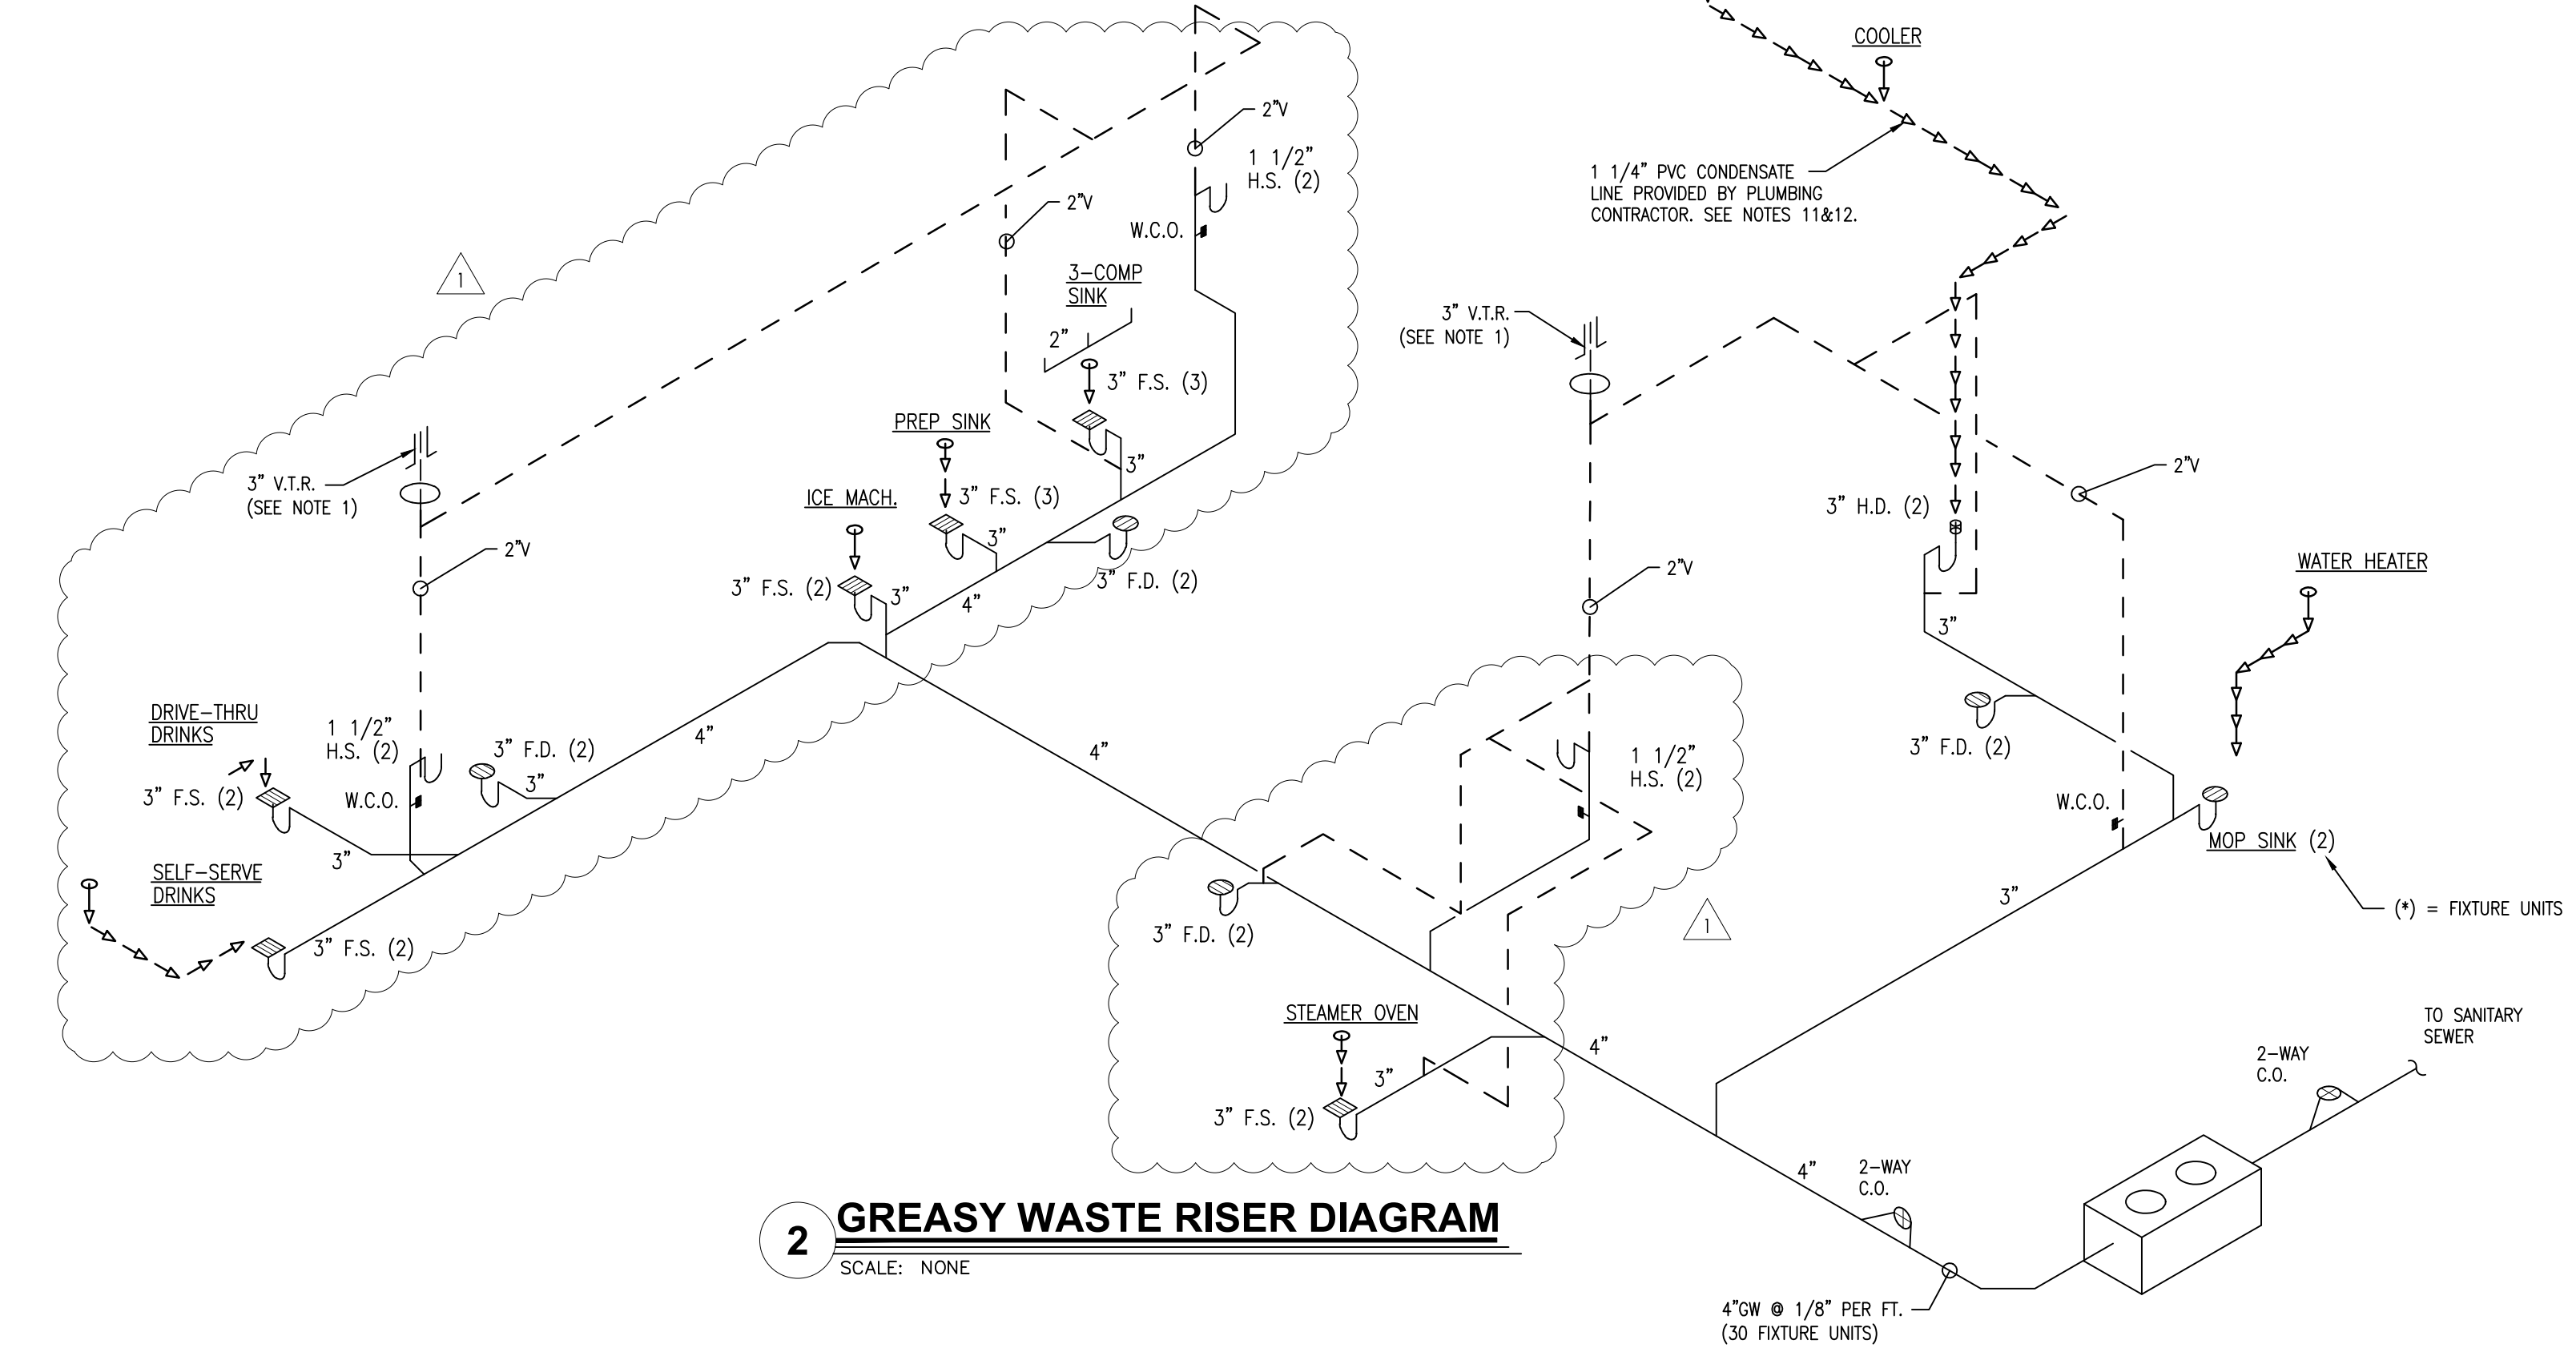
COOLER

1 1/4" PVC CONDENSATE LINE PROVIDED BY PLUMBING CONTRACTOR. SEE NOTES 11&12.

2"V

1 1/2" H.S. (2)

2"V

W.C.O.

1

3-COMP SINK

2"

3" F.S. (3)

3" V.T.R. (SEE NOTE 1)

PREP SINK

3"

3" V.T.R. (SEE NOTE 1)

ICE MACH.

3" F.S. (3)

3"

2"V

3" H.D. (2)

2"V

3" F.S. (2)

3"

4"

3" F.D. (2)

2"V

WATER HEATER

3"

DRIVE-THRU DRINKS

1 1/2" H.S. (2)

3" F.D. (2)

4"

4"

1 1/2" H.S. (2)

3" F.D. (2)

3" F.S. (2)

W.C.O.

3"

W.C.O.

3"

MOP SINK (2)

SELF-SERVE DRINKS

3"

(*) = FIXTURE UNITS

3" F.S. (2)

3" F.D. (2)

1

STEAMER OVEN

4"

TO SANITARY SEWER

2-WAY C.O.

3"

3" F.S. (2)

4"

2-WAY C.O.

2 GREASY WASTE RISER DIAGRAM

SCALE: NONE

4"GW @ 1/8" PER FT. (30 FIXTURE UNITS)